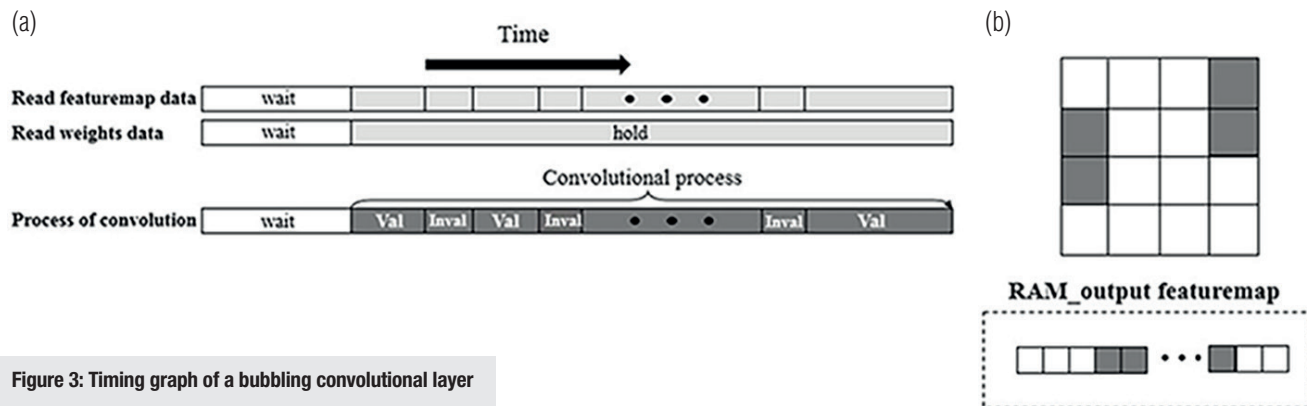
(a)

Time

Read featuremap data wait • • •

Read weights data wait hold

Convolutional process

Process of convolution wait Val Inval Val Inval • • • Inval Val

(b)

RAM_output featuremap

• • •

Figure 3: Timing graph of a bubbling convolutional layer